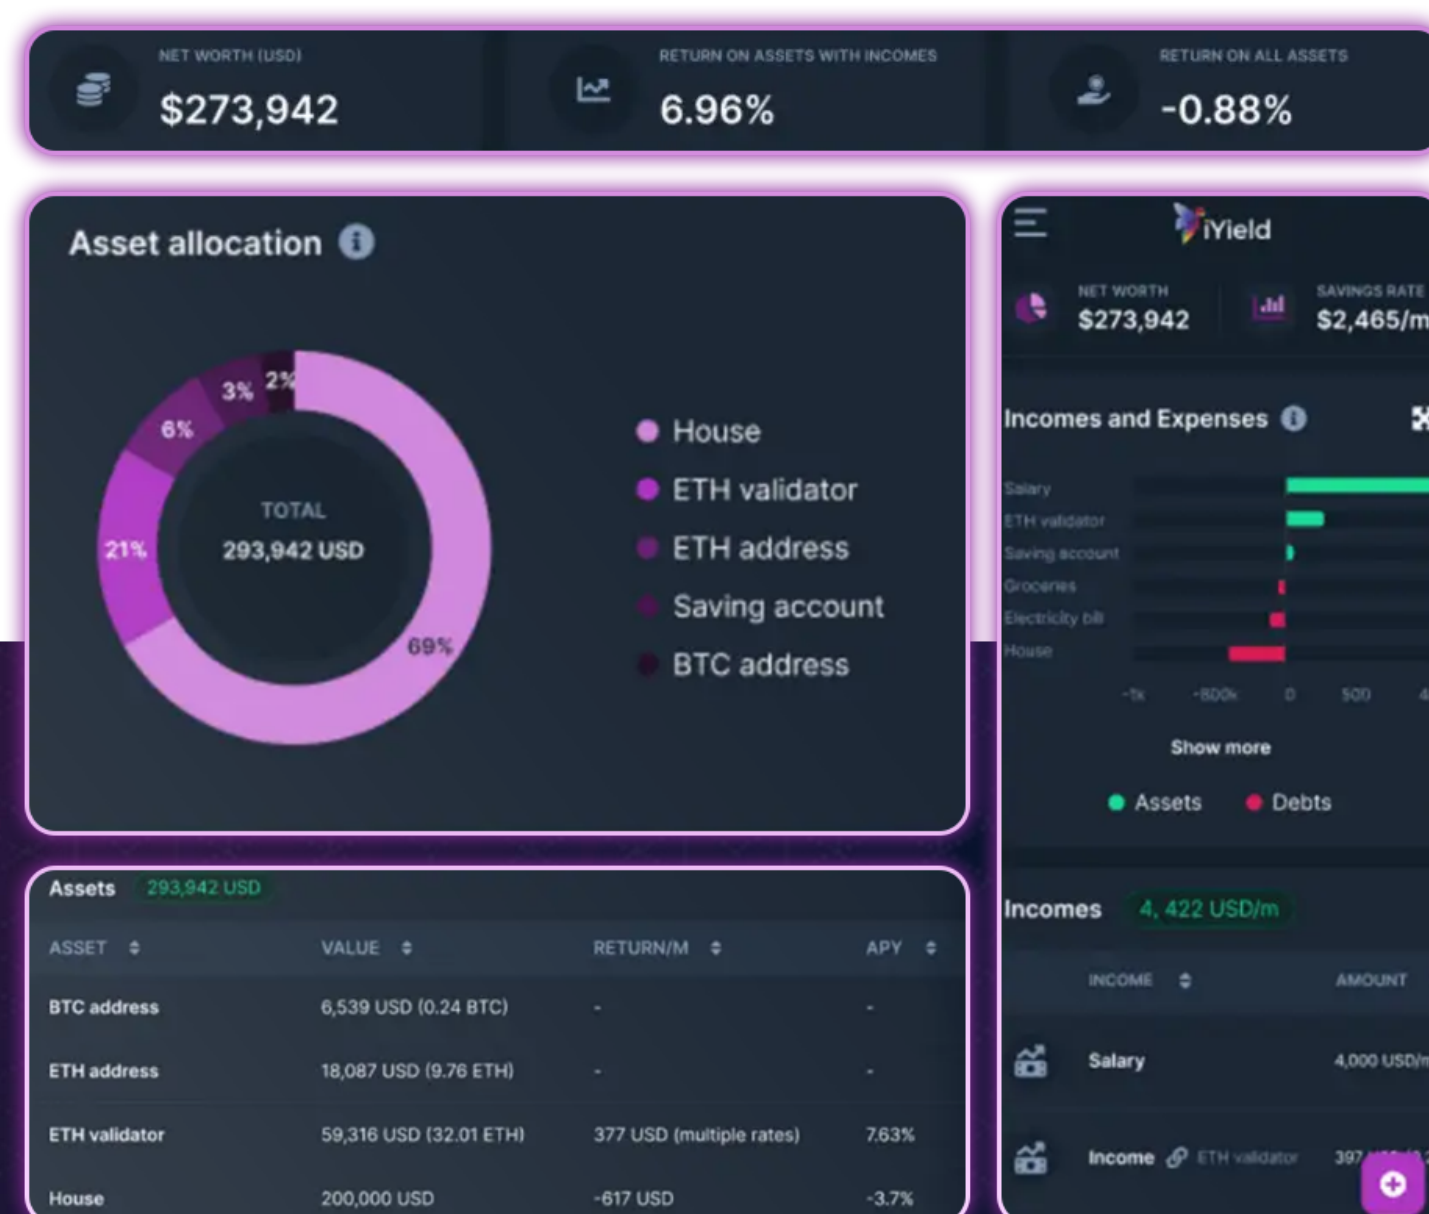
NET WORTH (USD)
$273,942

RETURN ON ASSETS WITH INCOMES
6.96%

RETURN ON ALL ASSETS
-0.88%

Asset allocation

3% 2%
6%
21%
TOTAL
293,942 USD
69%

House
ETH validator
ETH address
Saving account
BTC address

iYield

NET WORTH
$273,942

SAVINGS RATE
$2,465/m

Incomes and Expenses

Salary
ETH validator
Saving account
Groceries
Electricity bill
House

-1k -800k 0 500

Show more

Assets Debts

Incomes 4, 422 USD/m

| INCOME | AMOUNT |
|---|---|
| Salary | 4,000 USD/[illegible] |
| Income ETH validator | 397 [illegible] |

Assets 293,942 USD

| ASSET | VALUE | RETURN/M | APY |
|---|---|---|---|
| BTC address | 6,539 USD (0.24 BTC) | - | - |
| ETH address | 18,087 USD (9.76 ETH) | - | - |
| ETH validator | 59,316 USD (32.01 ETH) | 377 USD (multiple rates) | 7.63% |
| House | 200,000 USD | -617 USD | -3.7% |